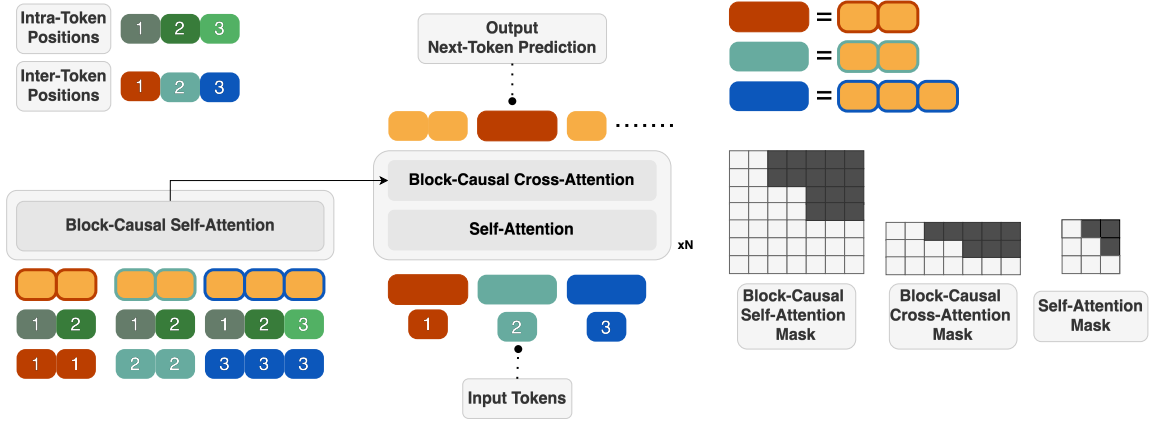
Intra-Token Positions
1 2 3

Inter-Token Positions
1 2 3

Output Next-Token Prediction

=
=
=

Block-Causal Cross-Attention

Self-Attention

xN

Block-Causal Self-Attention

1 2
1 2
1 2 3

1 1
2 2
3 3 3

1
2
3

Input Tokens

Block-Causal Self-Attention Mask

Block-Causal Cross-Attention Mask

Self-Attention Mask